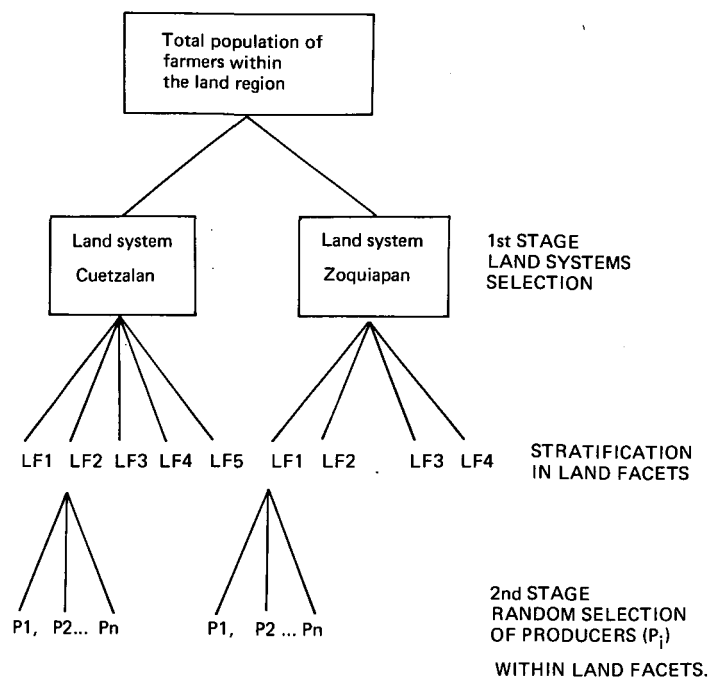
Total population of farmers within the land region

Land system Cuetzalan

Land system Zoquiapan

1st STAGE LAND SYSTEMS SELECTION

LF1 LF2 LF3 LF4 LF5 LF1 LF2 LF3 LF4

STRATIFICATION IN LAND FACETS

P1, P2... Pn P1, P2 ... Pn

2nd STAGE RANDOM SELECTION OF PRODUCERS ($P_i$)

WITHIN LAND FACETS.